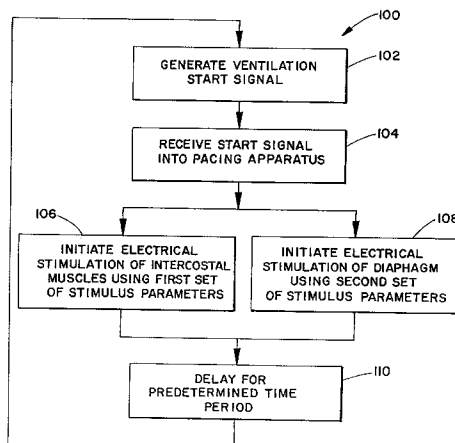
100

GENERATE VENTILATION START SIGNAL

102

RECEIVE START SIGNAL INTO PACING APPARATUS

104

106

INITIATE ELECTRICAL STIMULATION OF INTERCOSTAL MUSCLES USING FIRST SET OF STIMULUS PARAMETERS

108

INITIATE ELECTRICAL STIMULATION OF DIAPHAGM USING SECOND SET OF STIMULUS PARAMETERS

DELAY FOR PREDETERMINED TIME PERIOD

110